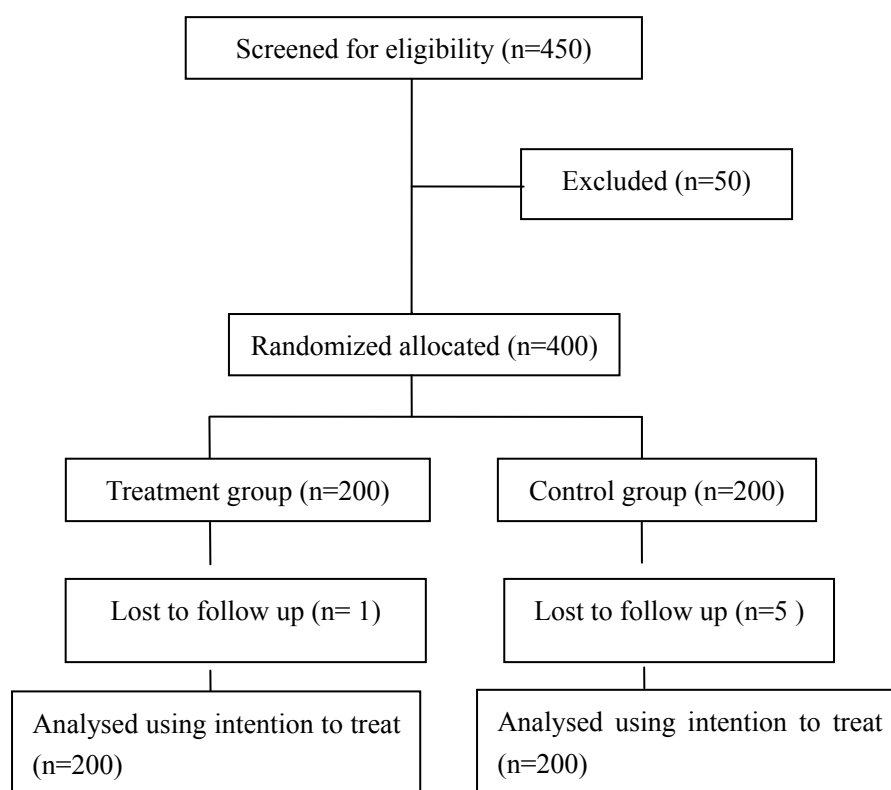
Screened for eligibility (n=450)

Excluded (n=50)

Randomized allocated (n=400)

Treatment group (n=200)

Control group (n=200)

Lost to follow up (n= 1)

Lost to follow up (n=5 )

Analysed using intention to treat (n=200)

Analysed using intention to treat (n=200)